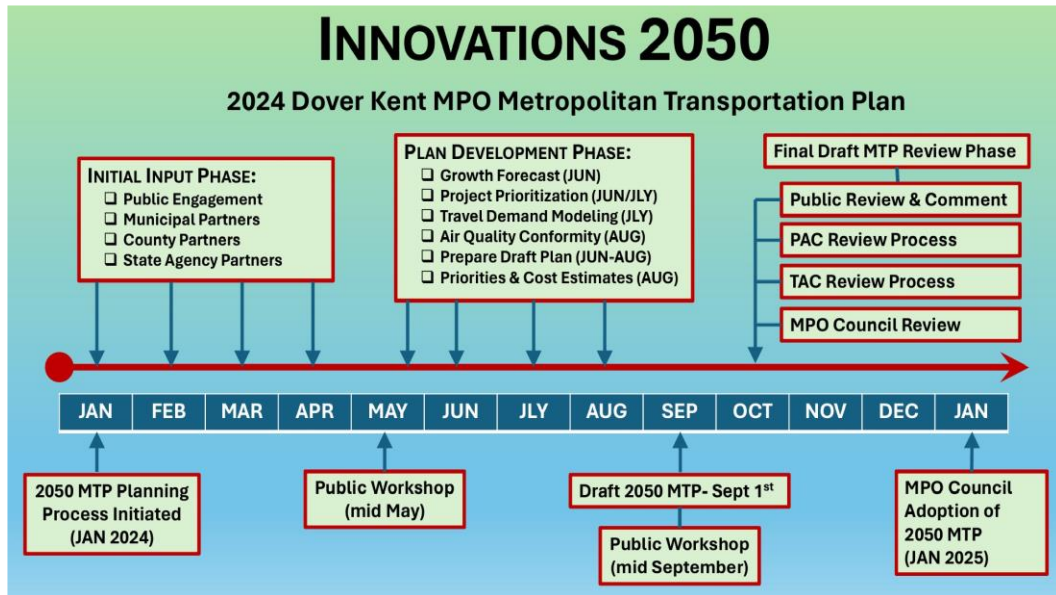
INNOVATIONS 2050

2024 Dover Kent MPO Metropolitan Transportation Plan

INITIAL INPUT PHASE:
❑ Public Engagement
❑ Municipal Partners
❑ County Partners
❑ State Agency Partners

PLAN DEVELOPMENT PHASE:
❑ Growth Forecast (JUN)
❑ Project Prioritization (JUN/JLY)
❑ Travel Demand Modeling (JLY)
❑ Air Quality Conformity (AUG)
❑ Prepare Draft Plan (JUN-AUG)
❑ Priorities & Cost Estimates (AUG)

Final Draft MTP Review Phase
Public Review & Comment
PAC Review Process
TAC Review Process
MPO Council Review

| JAN | FEB | MAR | APR | MAY | JUN | JLY | AUG | SEP | OCT | NOV | DEC | JAN |
|---|---|---|---|---|---|---|---|---|---|---|---|---|

2050 MTP Planning Process Initiated (JAN 2024)

Public Workshop (mid May)

Draft 2050 MTP- Sept 1$^{st}$

Public Workshop (mid September)

MPO Council Adoption of 2050 MTP (JAN 2025)